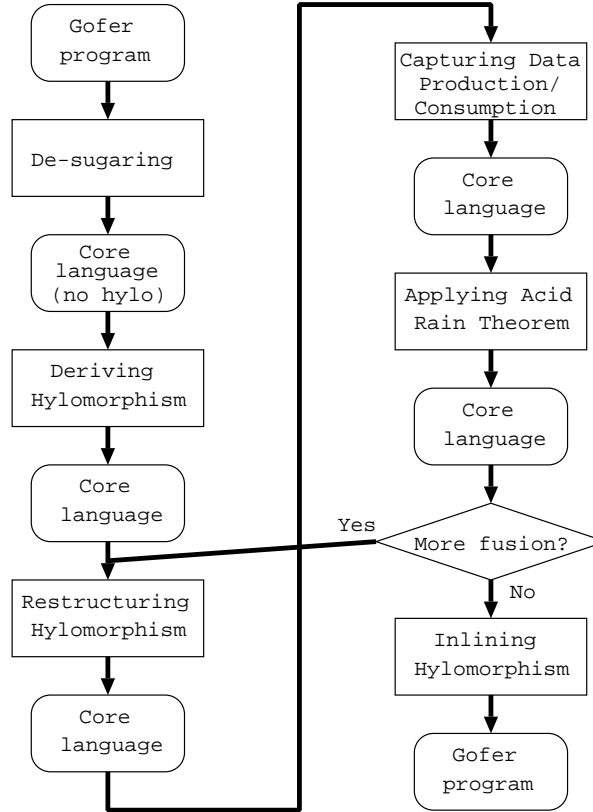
Gofer program

De-sugaring

Core language (no hylo)

Deriving Hylomorphism

Core language

Restructuring Hylomorphism

Core language

Capturing Data Production/ Consumption

Core language

Applying Acid Rain Theorem

Core language

More fusion?

Yes

No

Inlining Hylomorphism

Gofer program